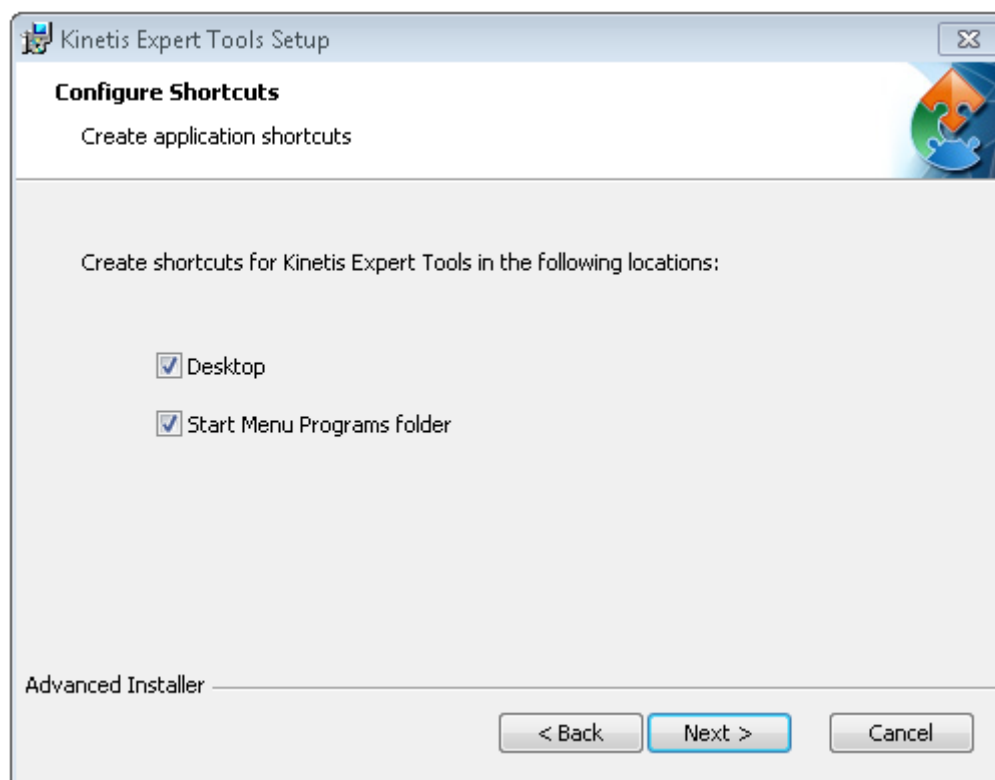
Kinetis Expert Tools Setup

Configure Shortcuts

Create application shortcuts

Create shortcuts for Kinetis Expert Tools in the following locations:

Desktop

Start Menu Programs folder

Advanced Installer

< Back

Next >

Cancel